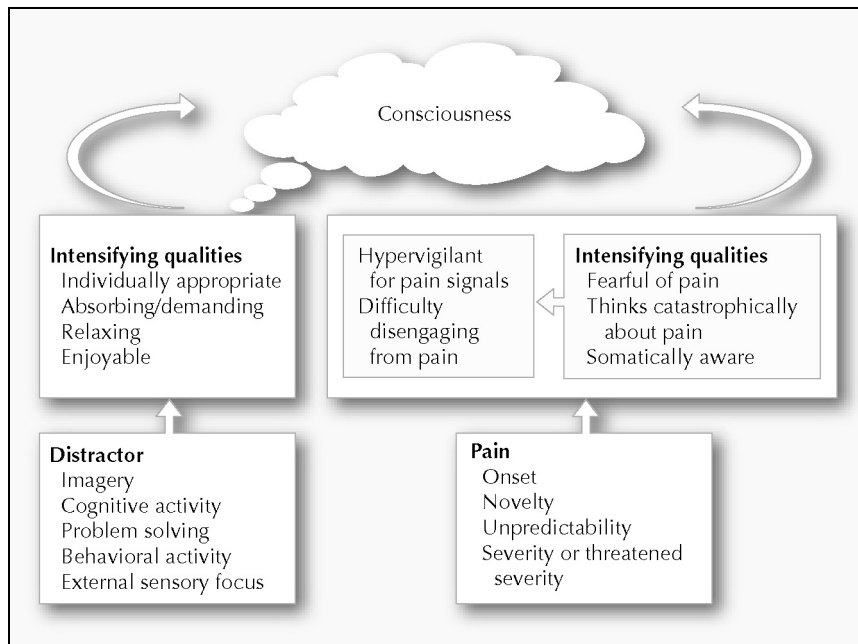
Consciousness

**Intensifying qualities**
Individually appropriate
Absorbing/demanding
Relaxing
Enjoyable

Hypervigilant for pain signals
Difficulty disengaging from pain

**Intensifying qualities**
Fearful of pain
Thinks catastrophically about pain
Somatically aware

**Distractor**
Imagery
Cognitive activity
Problem solving
Behavioral activity
External sensory focus

**Pain**
Onset
Novelty
Unpredictability
Severity or threatened severity